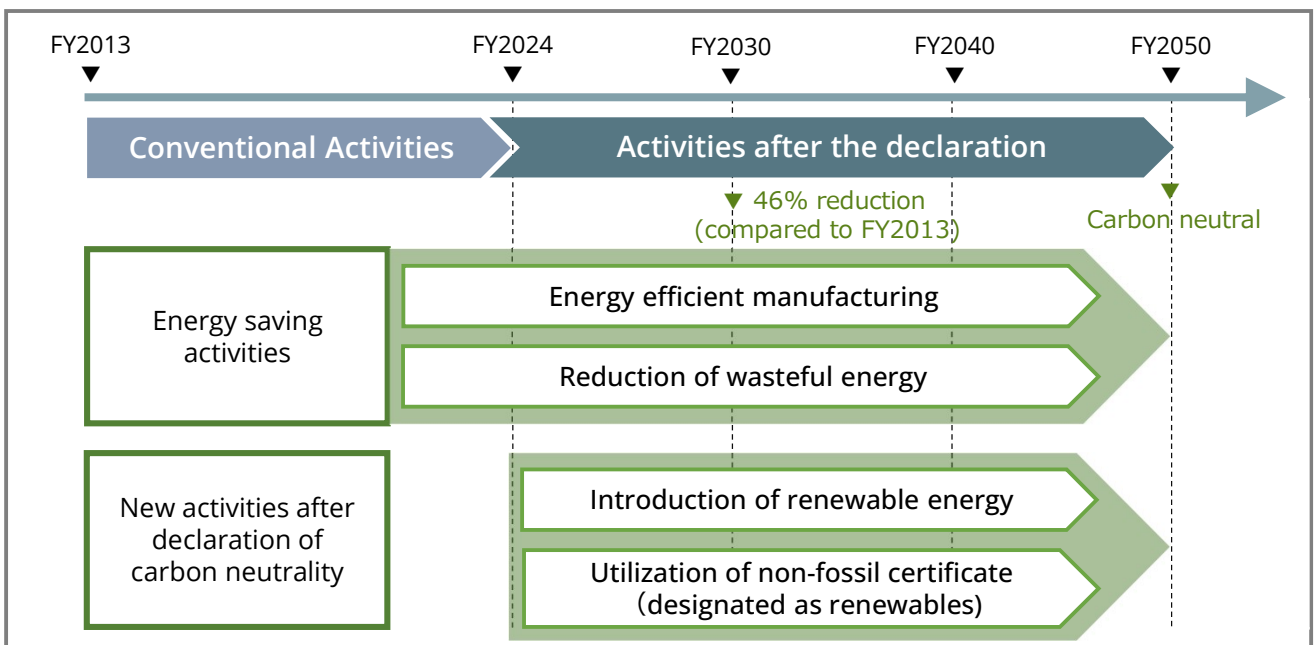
FY2013

FY2024

FY2030

FY2040

FY2050

Conventional Activities

Activities after the declaration

46% reduction (compared to FY2013)

Carbon neutral

Energy saving activities

Energy efficient manufacturing

Reduction of wasteful energy

New activities after declaration of carbon neutrality

Introduction of renewable energy

Utilization of non-fossil certificate (designated as renewables)